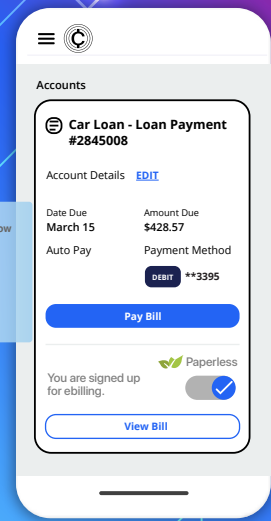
Accounts

Car Loan - Loan Payment #2845008

Account Details EDIT

Date Due
March 15

Amount Due
$428.57

Auto Pay

Payment Method

DEBIT **3395

Pay Bill

Paperless

You are signed up for ebilling.

View Bill

ow